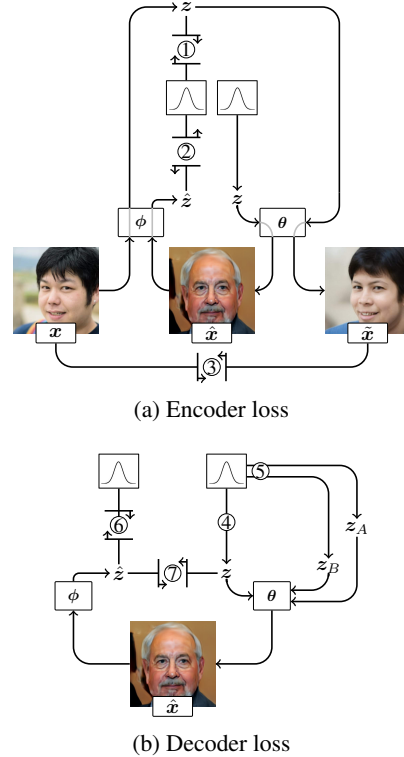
$\boldsymbol{z}$

①

②

$\hat{\boldsymbol{z}}$

$\boldsymbol{z}$

$\boldsymbol{\phi}$

$\boldsymbol{\theta}$

$\boldsymbol{x}$

$\hat{\boldsymbol{x}}$

$\tilde{\boldsymbol{x}}$

③

(a) Encoder loss

⑤

⑥

④

$\boldsymbol{z}_A$

$\boldsymbol{z}_B$

$\hat{\boldsymbol{z}}$

⑦

$\boldsymbol{z}$

$\boldsymbol{\phi}$

$\boldsymbol{\theta}$

$\hat{\boldsymbol{x}}$

(b) Decoder loss